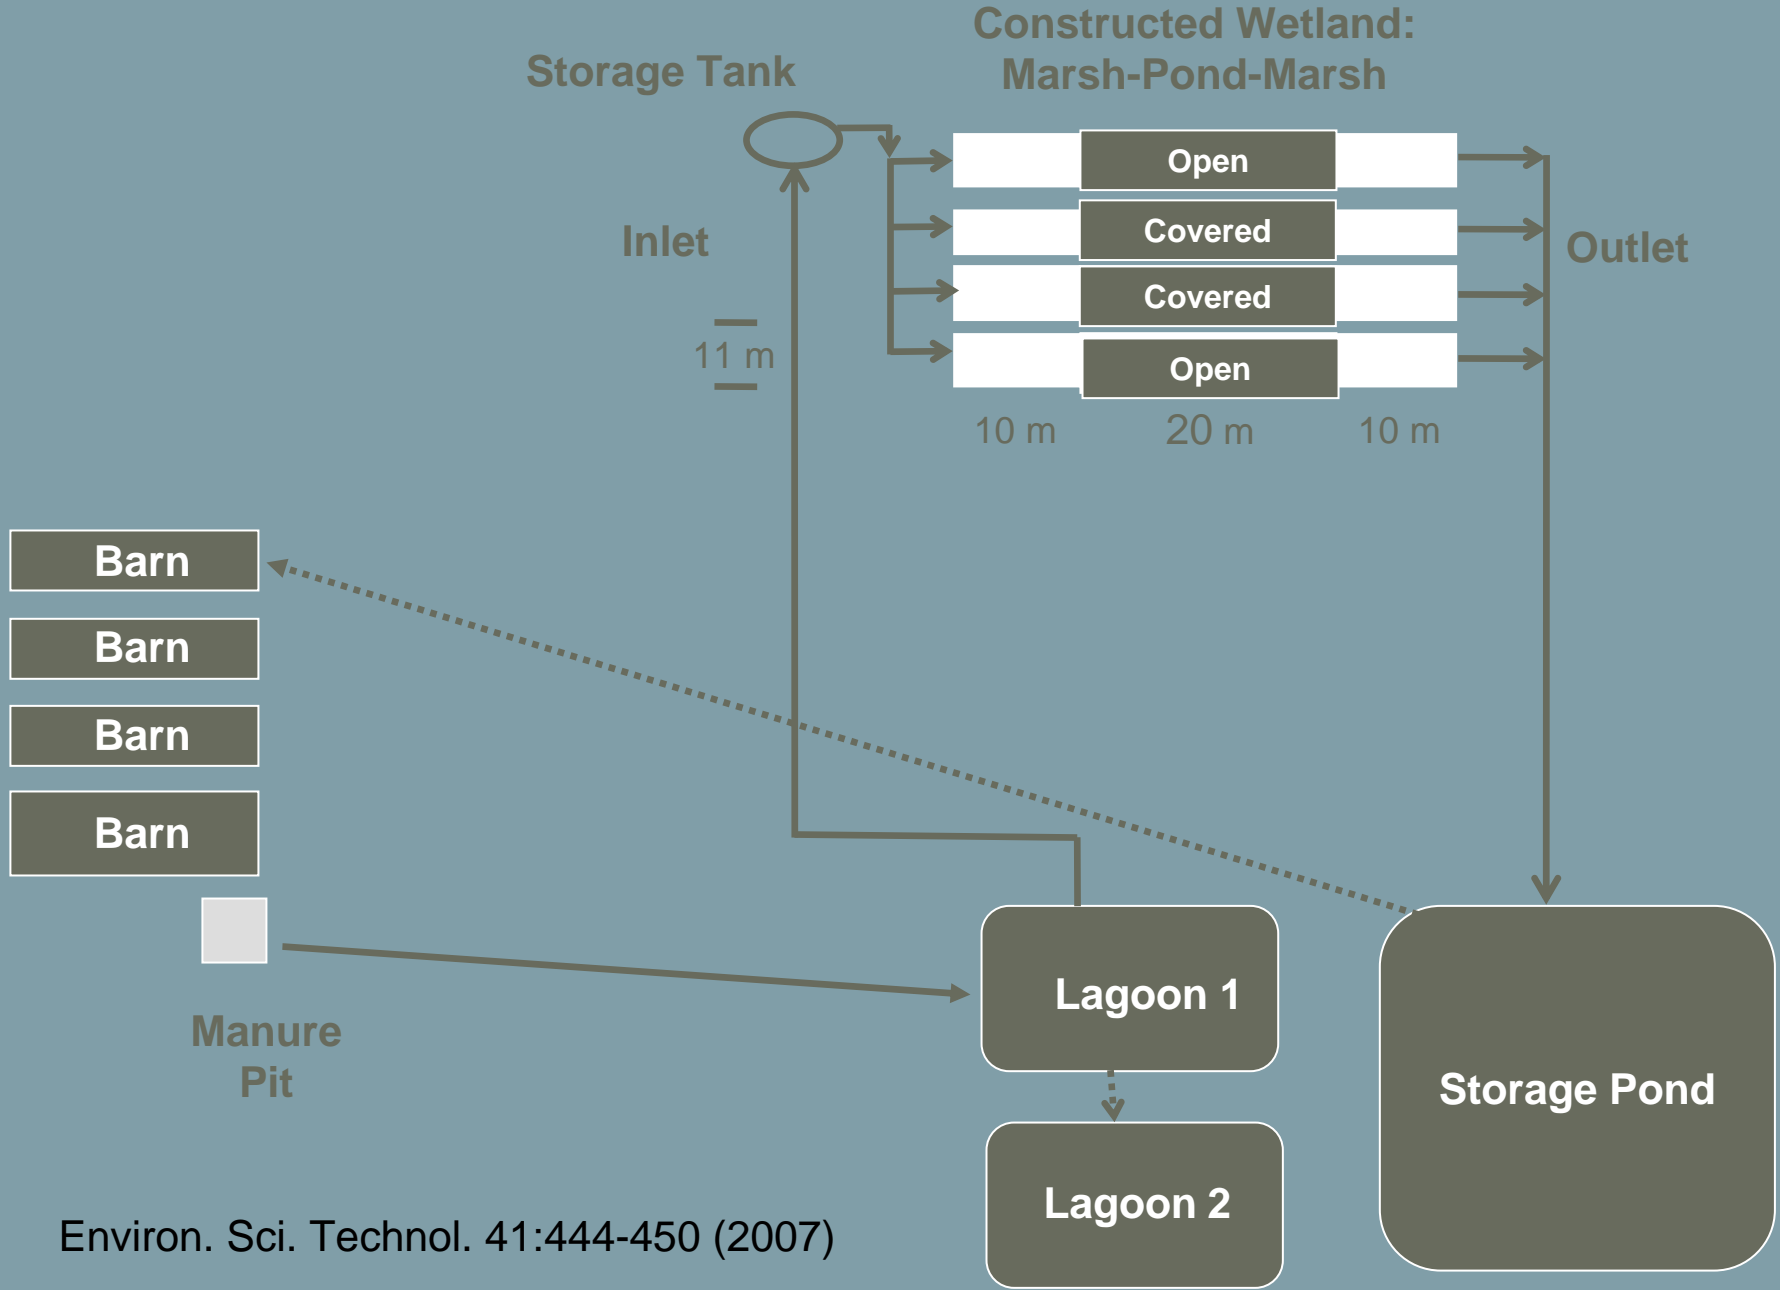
Constructed Wetland: Marsh-Pond-Marsh

Storage Tank

Open

Covered

Covered

Open

Inlet

Outlet

11 m

10 m

20 m

10 m

Barn

Barn

Barn

Barn

Manure Pit

Lagoon 1

Lagoon 2

Storage Pond

Environ. Sci. Technol. 41:444-450 (2007)